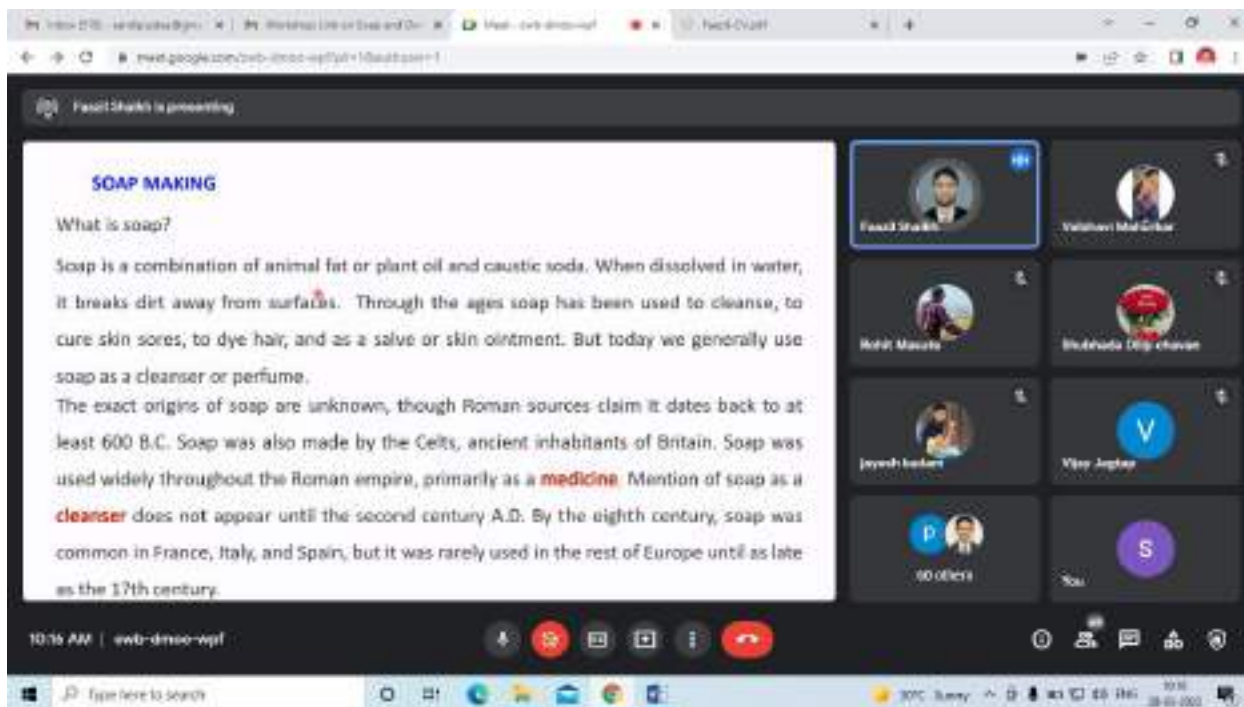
Faazil Shaikh is presenting

SOAP MAKING

What is soap?

Soap is a combination of animal fat or plant oil and caustic soda. When dissolved in water, it breaks dirt away from surfaces. Through the ages soap has been used to cleanse, to cure skin sores, to dye hair, and as a salve or skin ointment. But today we generally use soap as a cleanser or perfume.

The exact origins of soap are unknown, though Roman sources claim it dates back to at least 600 B.C. Soap was also made by the Celts, ancient inhabitants of Britain. Soap was used widely throughout the Roman empire, primarily as a medicine. Mention of soap as a cleanser does not appear until the second century A.D. By the eighth century, soap was common in France, Italy, and Spain, but it was rarely used in the rest of Europe until as late as the 17th century.

Faazil Shaikh

Vaishavi Malankar

Rohit Masute

Shubhada Dilip chavan

Jayesh badani

V

Vijay Jagtap

P

60 others

S

You

10:16 AM | owb-dmoo-wpf

Type here to search

30°C Sunny

ENG

10:16